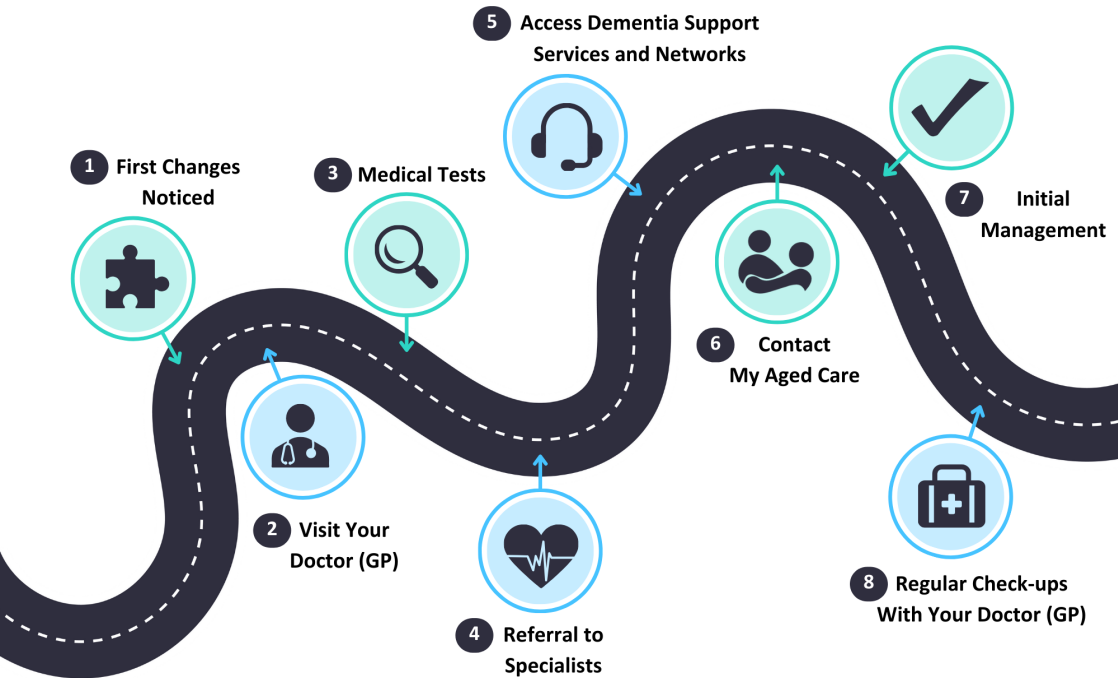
1 First Changes Noticed

2 Visit Your Doctor (GP)

3 Medical Tests

4 Referral to Specialists

5 Access Dementia Support Services and Networks

6 Contact My Aged Care

7 Initial Management

8 Regular Check-ups With Your Doctor (GP)